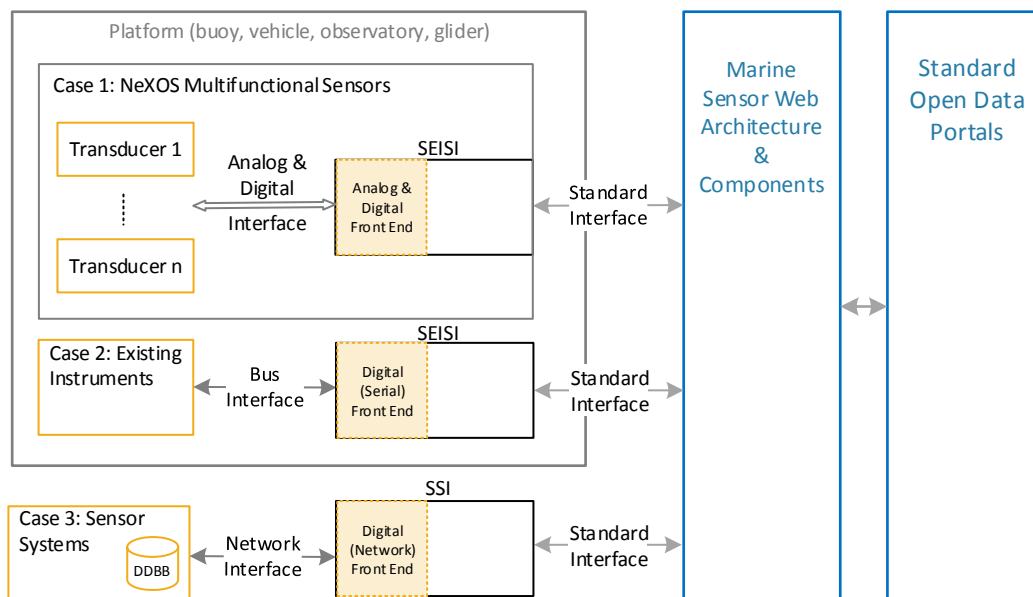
Platform (buoy, vehicle, observatory, glider)

Case 1: NeXOS Multifunctional Sensors

Transducer 1

Transducer n

Analog & Digital Interface

SEISI

Analog & Digital Front End

Standard Interface

Case 2: Existing Instruments

Bus Interface

SEISI

Digital (Serial) Front End

Standard Interface

Case 3: Sensor Systems

DDBB

Network Interface

SSI

Digital (Network) Front End

Standard Interface

Marine Sensor Web Architecture & Components

Standard Open Data Portals